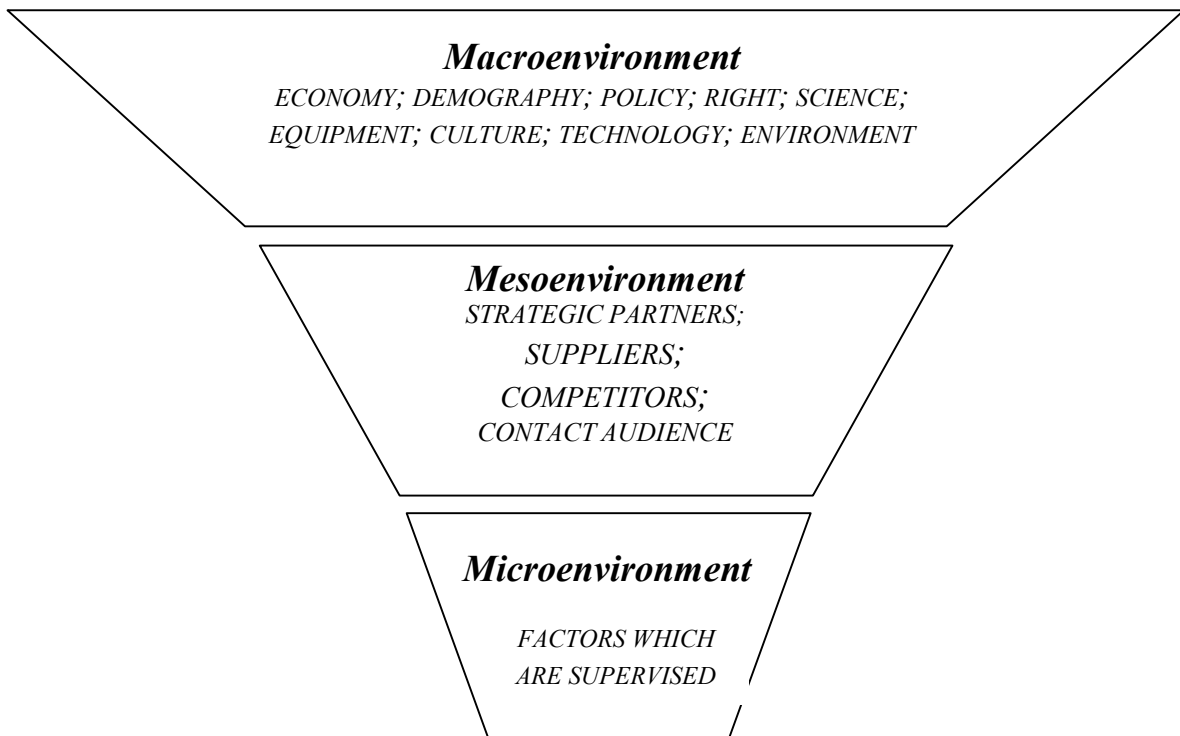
Macroenvironment

ECONOMY; DEMOGRAPHY; POLICY; RIGHT; SCIENCE; EQUIPMENT; CULTURE; TECHNOLOGY; ENVIRONMENT

Mesoenvironment

STRATEGIC PARTNERS; SUPPLIERS; COMPETITORS; CONTACT AUDIENCE

Microenvironment

FACTORS WHICH ARE SUPERVISED